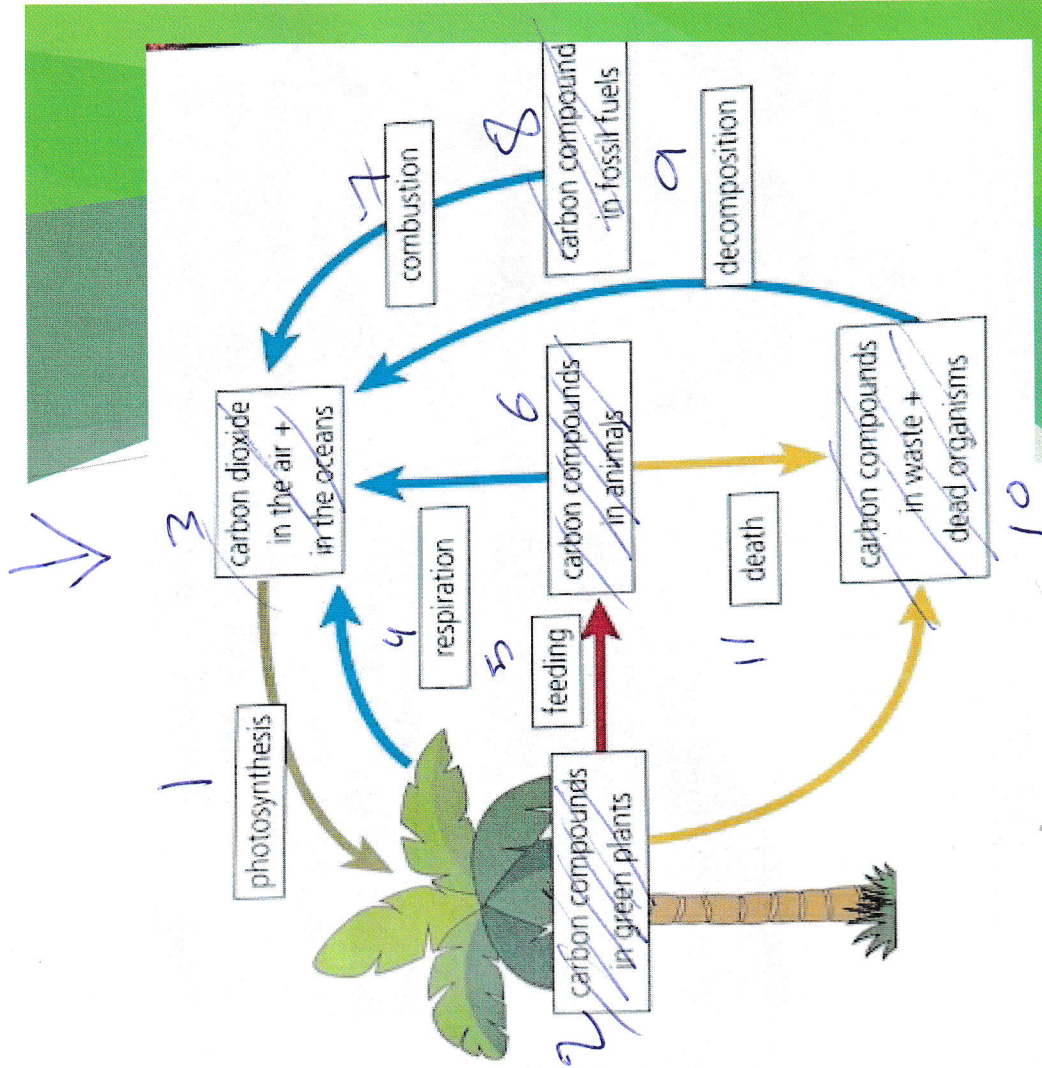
carbon compound in fossil fuels
8
combustion
7
decomposition
9
carbon dioxide in the air + in the oceans
3
carbon compounds in animals
6
carbon compounds in waste + dead organisms
10
respiration
4
death
feeding
5
11
photosynthesis
1
carbon compounds in green plants
2